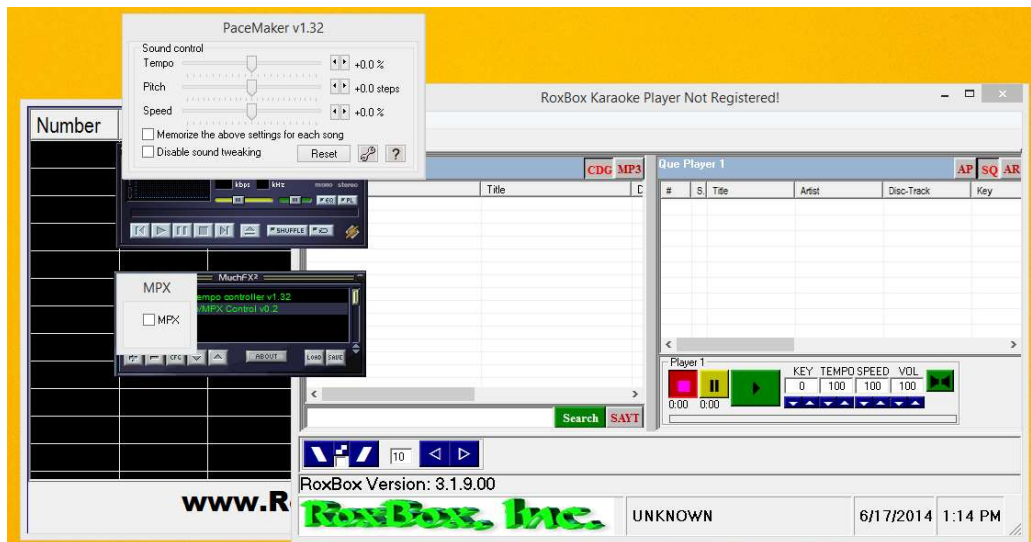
PaceMaker v1.32

Sound control

Tempo +0.0 %

Pitch +0.0 steps

Speed +0.0 %

Memorize the above settings for each song

Disable sound tweaking

Reset

?

Number

kbps kHz mono stereo

EQ PL

SHUFFLE

MuchFX²

MPX

MPX

empo controller v1.32

MPX Control v0.2

CFG

ABOUT

LOAD SAVE

RoxBox Karaoke Player Not Registered!

CDG MP3

Title

Que Player 1

AP SQ AR

# S. Title Artist Disc-Track Key

Player 1

KEY TEMPO SPEED VOL

0 100 100 100

0:00 0:00

Search SAYT

10

RoxBox Version: 3.1.9.00

www.R

RoxBox, Inc.

UNKNOWN

6/17/2014 1:14 PM